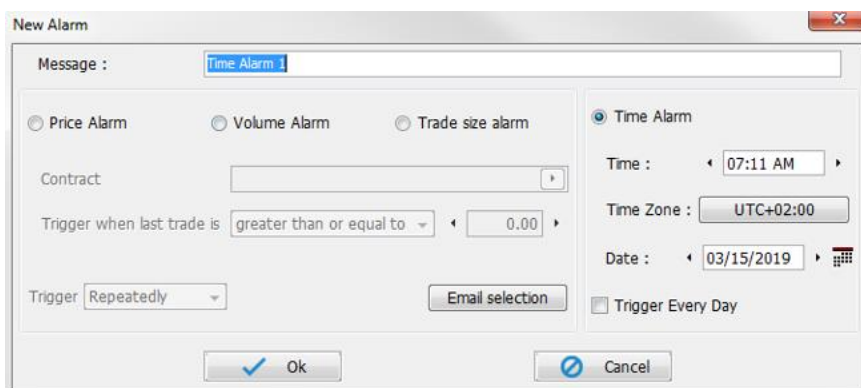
New Alarm

Message : Time Alarm 1

Price Alarm

Volume Alarm

Trade size alarm

Contract

Trigger when last trade is greater than or equal to 0.00

Trigger Repeatedly

Email selection

Time Alarm

Time : 07:11 AM

Time Zone : UTC+02:00

Date : 03/15/2019

Trigger Every Day

Ok

Cancel